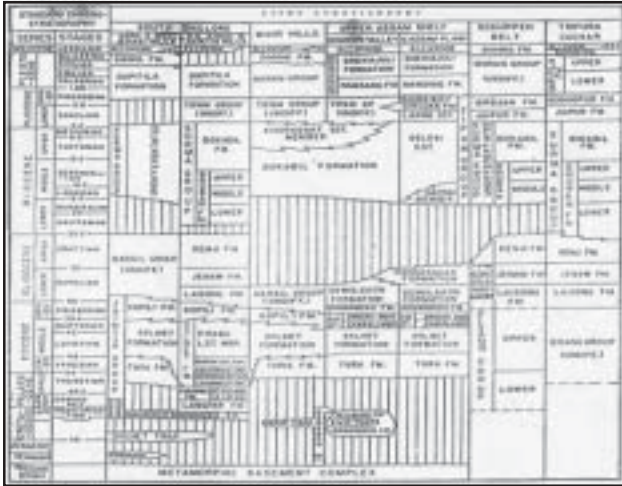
STANDARD SERIES STRATIGRAPHY | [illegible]

SERIES | STAGES | SOUTH ASSAM | MAIR HILLS | UPPER ASSAM SHELF | SCHUPPEN BELT | TRIPURA CACHAR

DUPITILA FORMATION | DUPITILA FORMATION

GIRUJAN CLAY

TIPAM GROUP | TIPAM GROUP

DIHING FM. | NAMSANG FM.

BOKABIL FM.

SURMA GROUP

UPPER | MIDDLE | LOWER

BOKABIL FORMATION

GELEKI SST.

BARAIL GROUP

RENJI FM.

JENAM FM.

LAISONG FM.

KOPILI FM.

SYLHET FORMATION

TURA FM.

DISANG GROUP

UPPER

LOWER

METAMORPHIC BASEMENT COMPLEX